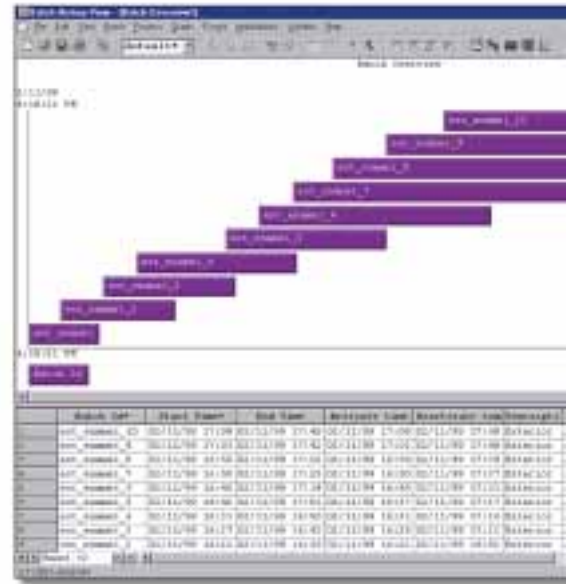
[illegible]

Default

Batch Overview

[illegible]

ext_number_10

ext_number_9

ext_number_8

ext_number_7

ext_number_6

ext_number_5

ext_number_4

ext_number_3

ext_number_2

ext_number

Batch ID

| | Batch Id | Start Time | End Time | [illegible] | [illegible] | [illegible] |
|---|---|---|---|---|---|---|
| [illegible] | ext_number_10 | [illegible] | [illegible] | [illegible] | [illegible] | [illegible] |
| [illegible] | ext_number_9 | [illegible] | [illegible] | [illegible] | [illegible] | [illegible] |
| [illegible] | ext_number_8 | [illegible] | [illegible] | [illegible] | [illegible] | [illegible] |
| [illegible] | ext_number_7 | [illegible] | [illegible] | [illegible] | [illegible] | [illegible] |
| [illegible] | ext_number_6 | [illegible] | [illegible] | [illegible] | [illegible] | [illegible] |
| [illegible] | ext_number_5 | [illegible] | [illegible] | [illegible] | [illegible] | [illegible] |
| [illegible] | ext_number_4 | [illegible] | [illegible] | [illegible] | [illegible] | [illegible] |
| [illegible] | ext_number_3 | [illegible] | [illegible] | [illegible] | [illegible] | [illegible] |
| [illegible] | ext_number_2 | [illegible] | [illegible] | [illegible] | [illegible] | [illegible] |

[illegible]